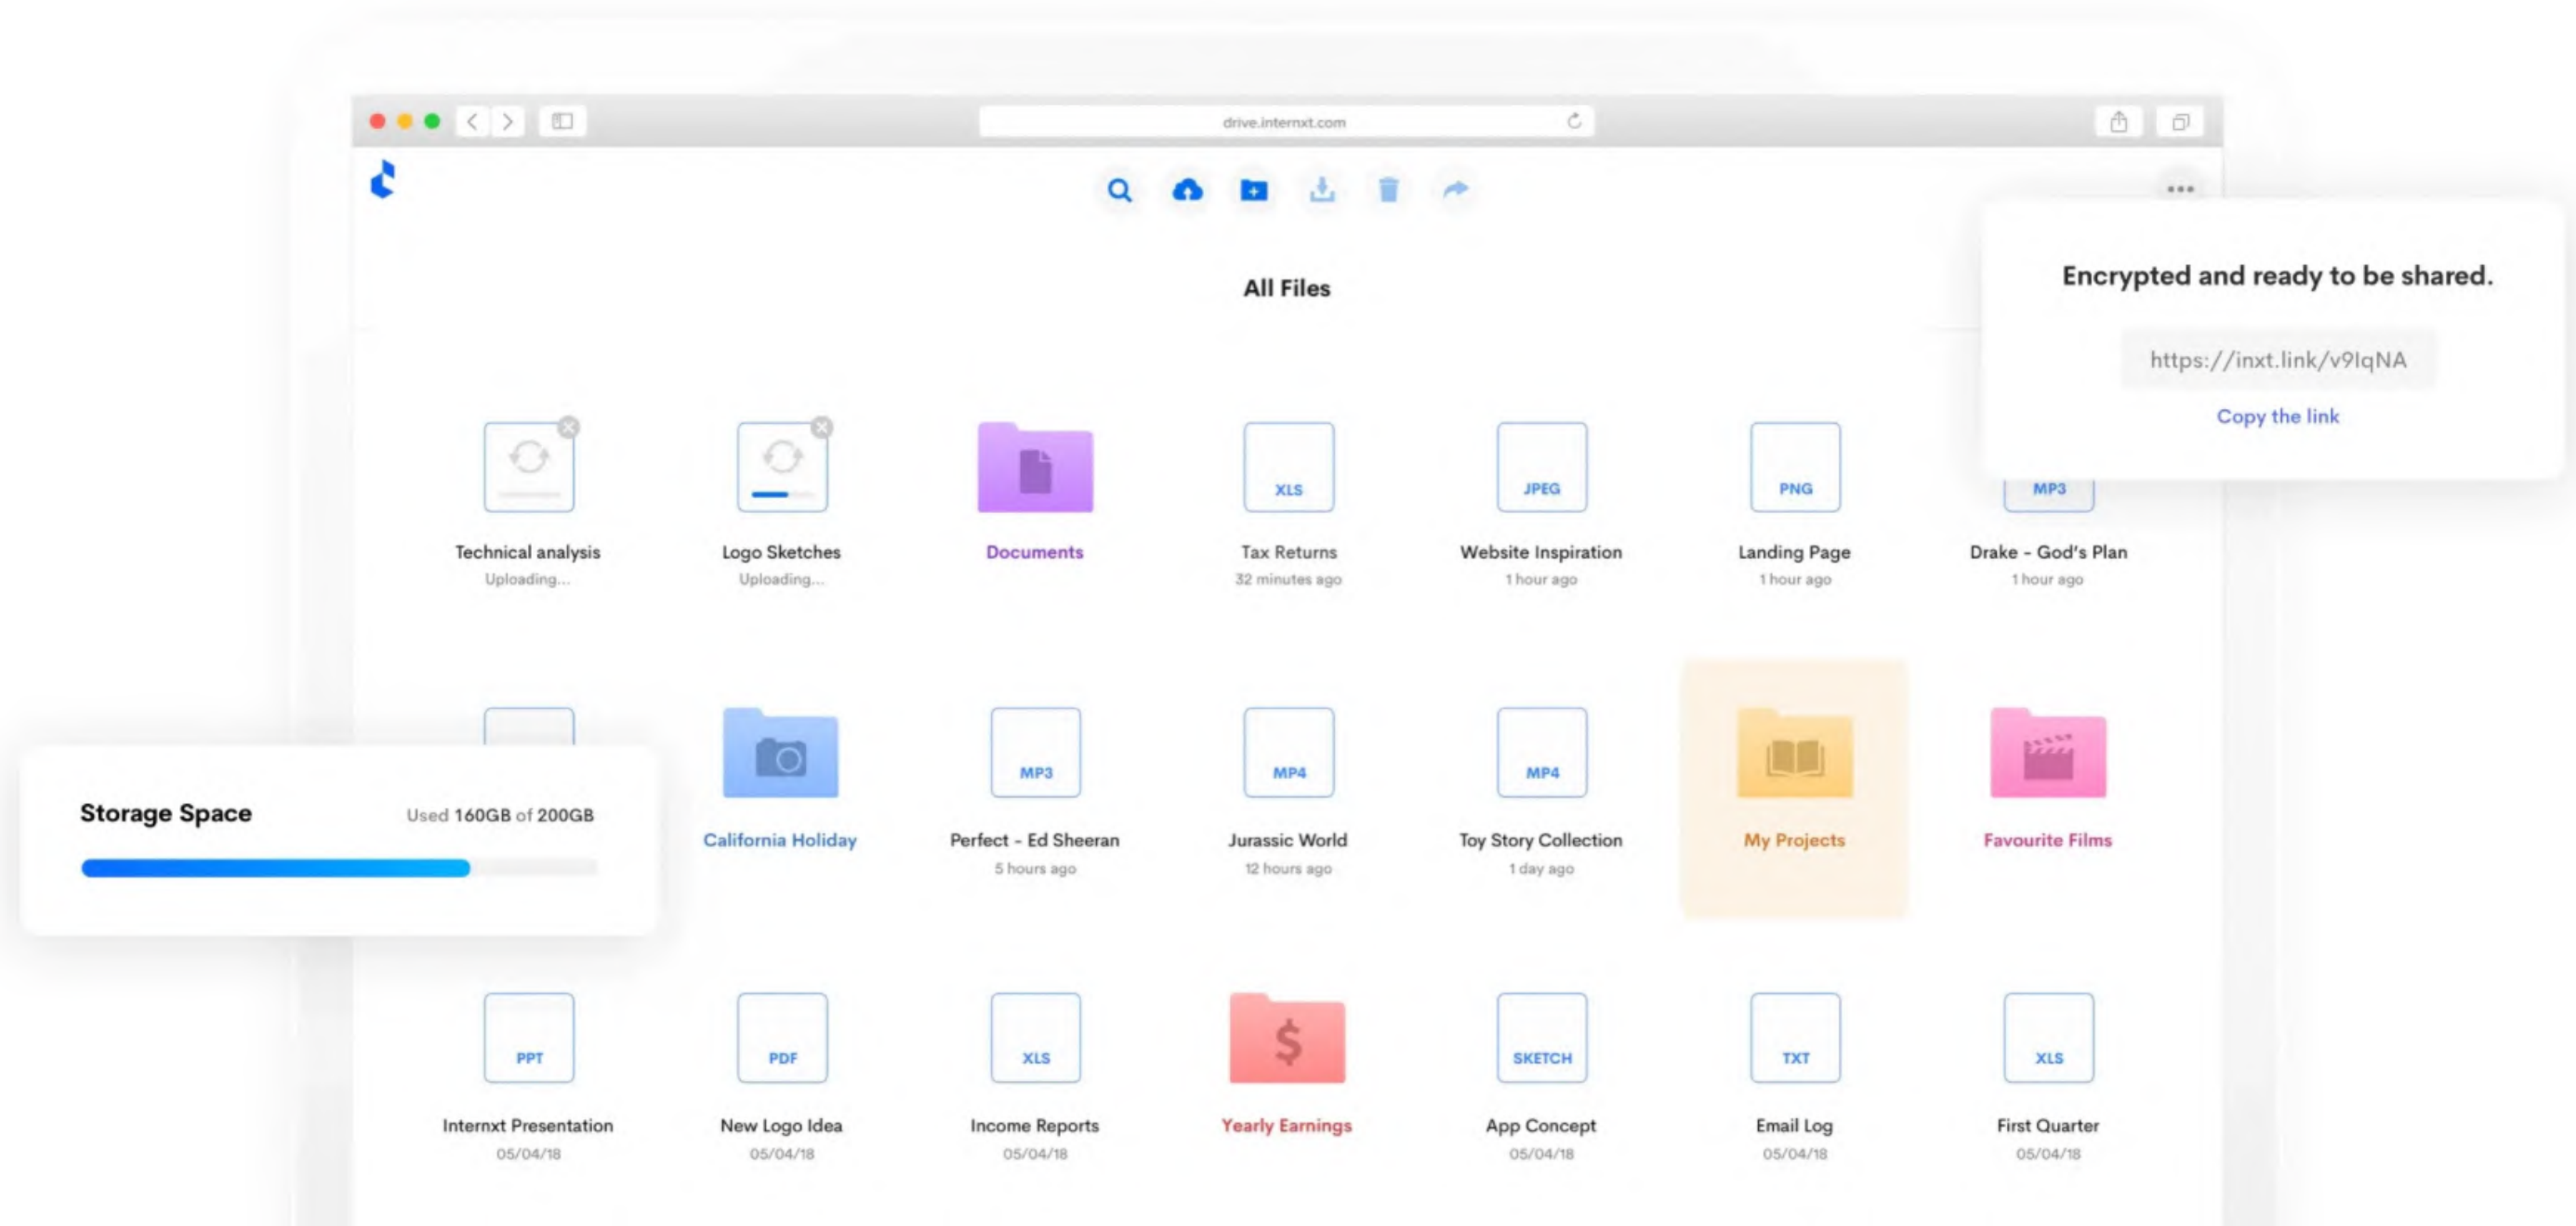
drive.internxt.com

All Files

Encrypted and ready to be shared.

https://inxt.link/v9lqNA

Copy the link

Technical analysis
Uploading...

Logo Sketches
Uploading...

Documents

XLS
Tax Returns
32 minutes ago

JPEG
Website Inspiration
1 hour ago

PNG
Landing Page
1 hour ago

MP3
Drake - God's Plan
1 hour ago

Storage Space
Used 160GB of 200GB

California Holiday

MP3
Perfect - Ed Sheeran
5 hours ago

MP4
Jurassic World
12 hours ago

MP4
Toy Story Collection
1 day ago

My Projects

Favourite Films

PPT
Internxt Presentation
05/04/18

PDF
New Logo Idea
05/04/18

XLS
Income Reports
05/04/18

Yearly Earnings

SKETCH
App Concept
05/04/18

TXT
Email Log
05/04/18

XLS
First Quarter
05/04/18